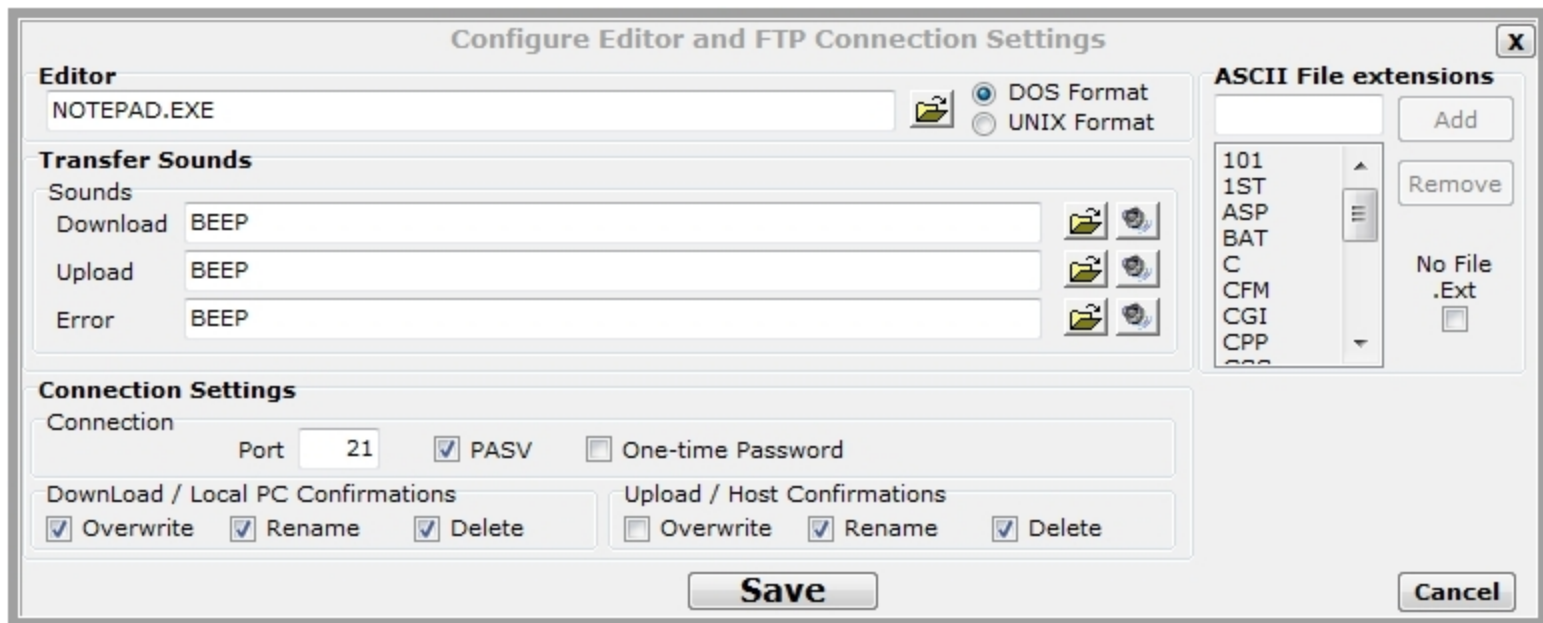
Configure Editor and FTP Connection Settings

X

Editor

NOTEPAD.EXE

DOS Format

UNIX Format

Transfer Sounds

Sounds

Download BEEP

Upload BEEP

Error BEEP

ASCII File extensions

Add

Remove

101
1ST
ASP
BAT
C
CFM
CGI
CPP

No File .Ext

Connection Settings

Connection

Port 21

PASV

One-time Password

DownLoad / Local PC Confirmations

Overwrite

Rename

Delete

Upload / Host Confirmations

Overwrite

Rename

Delete

Save

Cancel